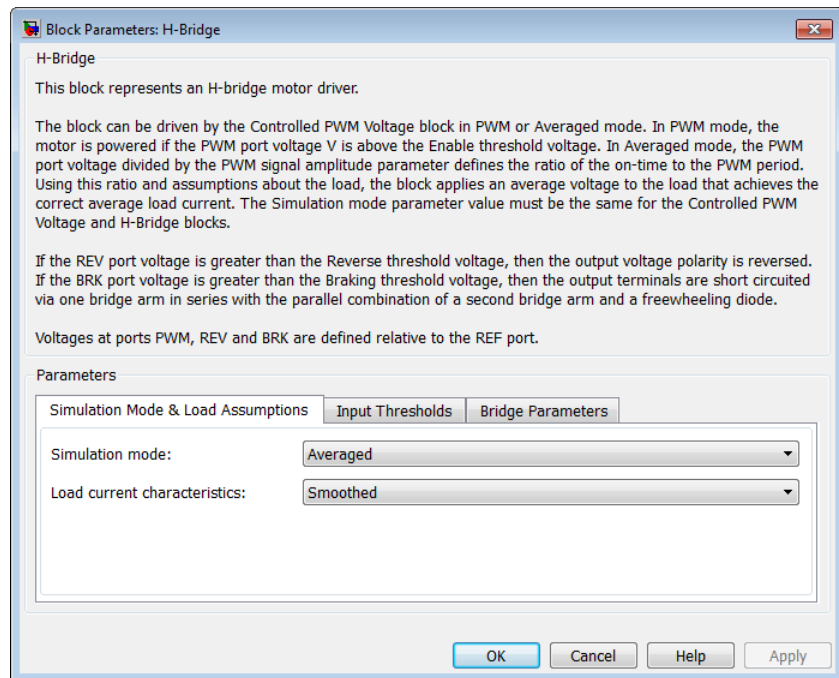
Block Parameters: H-Bridge

H-Bridge

This block represents an H-bridge motor driver.

The block can be driven by the Controlled PWM Voltage block in PWM or Averaged mode. In PWM mode, the motor is powered if the PWM port voltage V is above the Enable threshold voltage. In Averaged mode, the PWM port voltage divided by the PWM signal amplitude parameter defines the ratio of the on-time to the PWM period. Using this ratio and assumptions about the load, the block applies an average voltage to the load that achieves the correct average load current. The Simulation mode parameter value must be the same for the Controlled PWM Voltage and H-Bridge blocks.

If the REV port voltage is greater than the Reverse threshold voltage, then the output voltage polarity is reversed. If the BRK port voltage is greater than the Braking threshold voltage, then the output terminals are short circuited via one bridge arm in series with the parallel combination of a second bridge arm and a freewheeling diode.

Voltages at ports PWM, REV and BRK are defined relative to the REF port.

Parameters

Simulation Mode & Load Assumptions | Input Thresholds | Bridge Parameters

Simulation mode: Averaged

Load current characteristics: Smoothed

OK | Cancel | Help | Apply